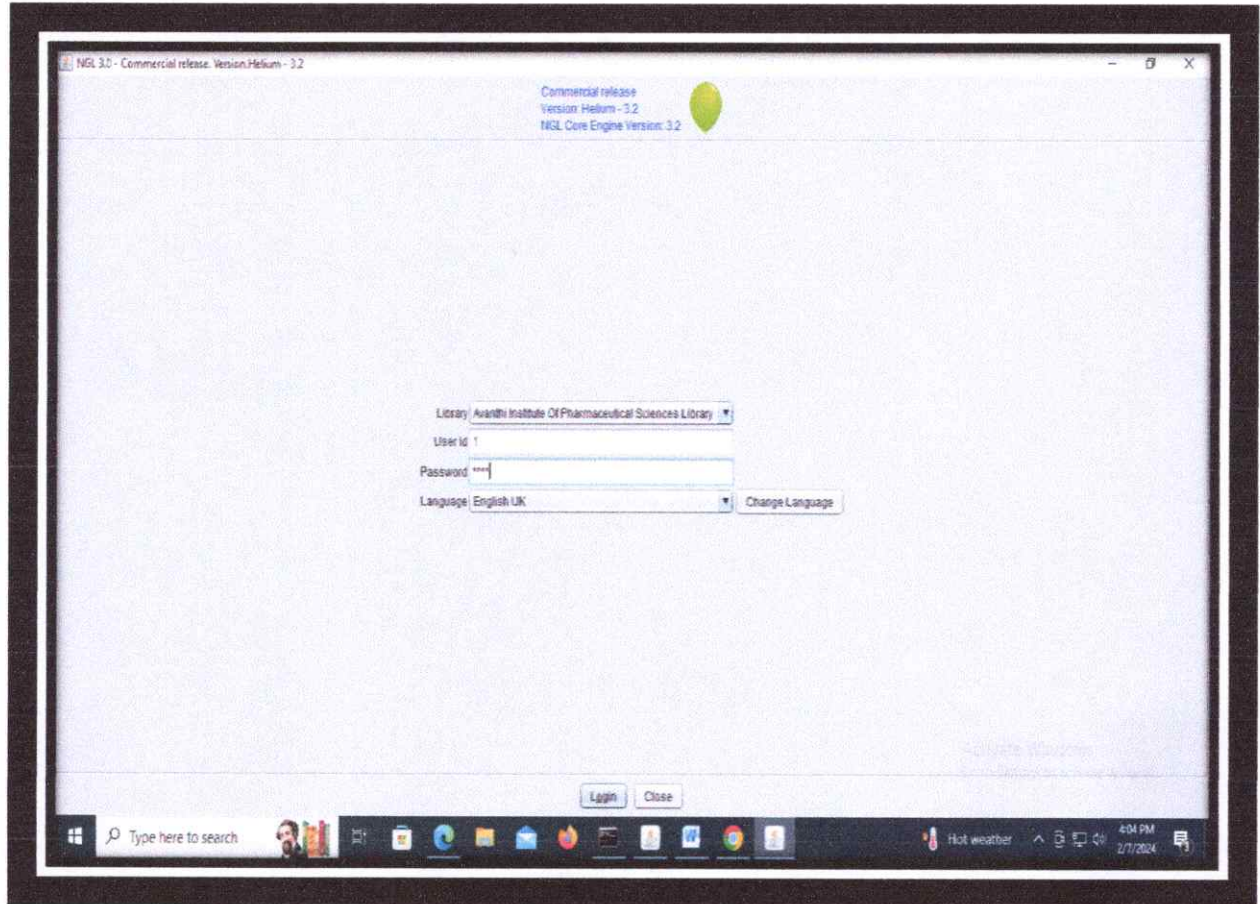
NGL 3.0 - Commercial release. Version.Helium - 3.2

Commercial release
Version: Helium - 3.2
NGL Core Engine Version: 3.2

Library Avanthi Institute Of Pharmaceutical Sciences Library
User Id 1
Password ****
Language English UK
Change Language

Activate Windows
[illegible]

Login Close

Type here to search

Hot weather

4:04 PM
2/7/2024